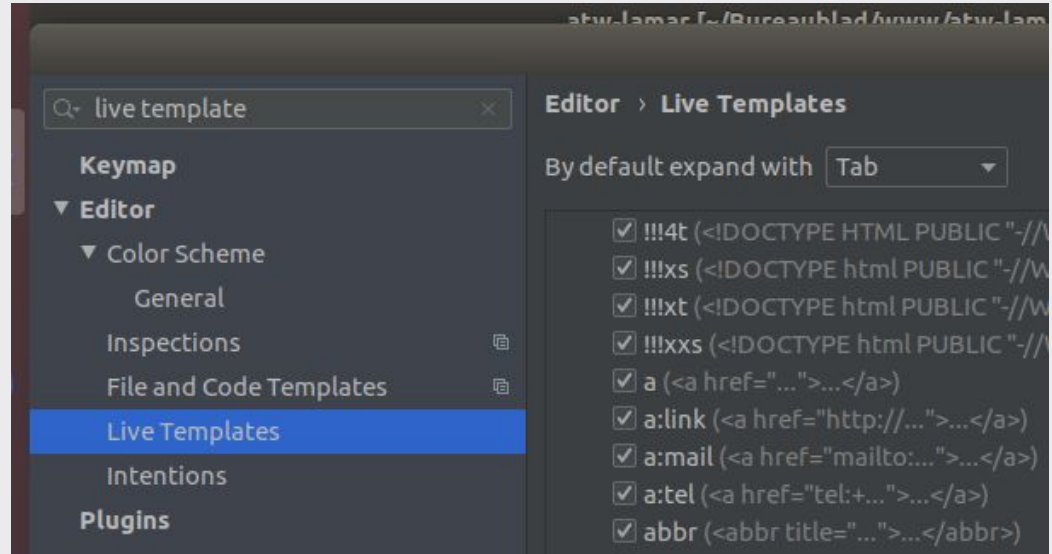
atw-lamar [~/Bureaublad/www/atw-lam

live template

Keymap
▼ Editor
▼ Color Scheme
General
Inspections
File and Code Templates
Live Templates
Intentions
Plugins

Editor › Live Templates

By default expand with Tab

☑ !!!4t (<!DOCTYPE HTML PUBLIC "-//V
☑ !!!xs (<!DOCTYPE html PUBLIC "-//W
☑ !!!xt (<!DOCTYPE html PUBLIC "-//W
☑ !!!xxs (<!DOCTYPE html PUBLIC "-//V
☑ a (<a href="...">...</a>)
☑ a:link (<a href="http://...">...</a>)
☑ a:mail (<a href="mailto:...">...</a>)
☑ a:tel (<a href="tel:+...">...</a>)
☑ abbr (<abbr title="...">...</abbr>)